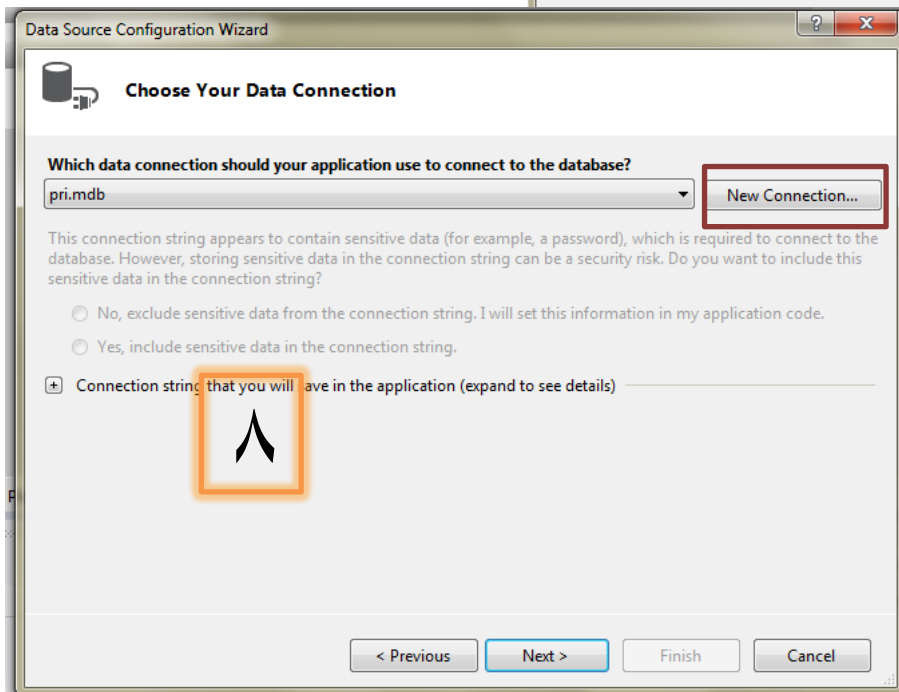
Data Source Configuration Wizard

?

Choose Your Data Connection

Which data connection should your application use to connect to the database?

pri.mdb

New Connection...

This connection string appears to contain sensitive data (for example, a password), which is required to connect to the database. However, storing sensitive data in the connection string can be a security risk. Do you want to include this sensitive data in the connection string?

No, exclude sensitive data from the connection string. I will set this information in my application code.

Yes, include sensitive data in the connection string.

Connection string that you will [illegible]ave in the application (expand to see details)

۸

< Previous

Next >

Finish

Cancel